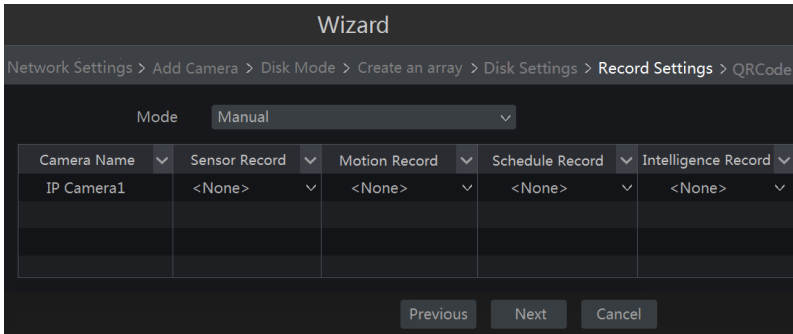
Wizard

Network Settings > Add Camera > Disk Mode > Create an array > Disk Settings > Record Settings > QRCode

Mode Manual

| Camera Name | Sensor Record | Motion Record | Schedule Record | Intelligence Record |
|---|---|---|---|---|
| IP Camera1 | <None> | <None> | <None> | <None> |
| | | | | |
| | | | | |
| | | | | |

Previous Next Cancel